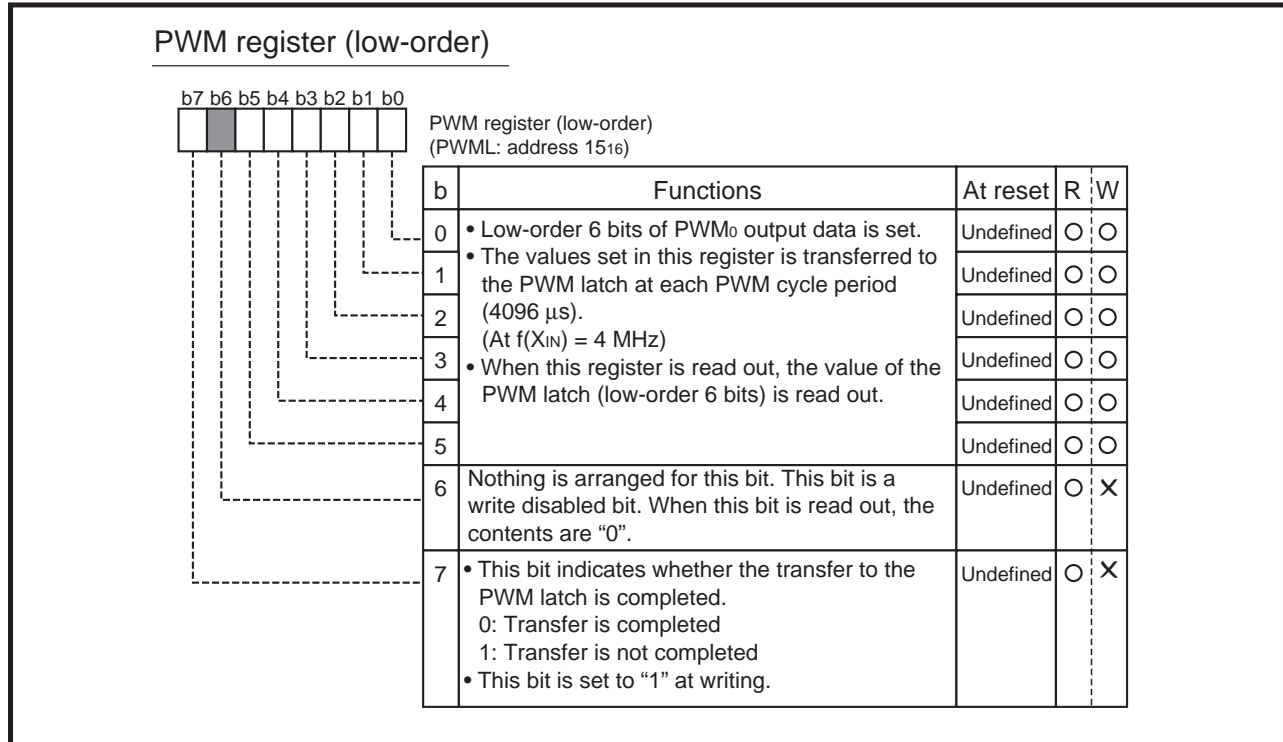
PWM register (low-order)

b7 b6 b5 b4 b3 b2 b1 b0

PWM register (low-order)
(PWML: address $15_{16}$)

| b | Functions | At reset | R | W |
|---|---|---|---|---|
| 0 | • Low-order 6 bits of $PWM_0$ output data is set. • The values set in this register is transferred to the PWM latch at each PWM cycle period (4096 µs). (At $f(X_{IN})$ = 4 MHz) • When this register is read out, the value of the PWM latch (low-order 6 bits) is read out. | Undefined | O | O |
| 1 | | Undefined | O | O |
| 2 | | Undefined | O | O |
| 3 | | Undefined | O | O |
| 4 | | Undefined | O | O |
| 5 | | Undefined | O | O |
| 6 | Nothing is arranged for this bit. This bit is a write disabled bit. When this bit is read out, the contents are “0”. | Undefined | O | X |
| 7 | • This bit indicates whether the transfer to the PWM latch is completed. 0: Transfer is completed 1: Transfer is not completed • This bit is set to “1” at writing. | Undefined | O | X |